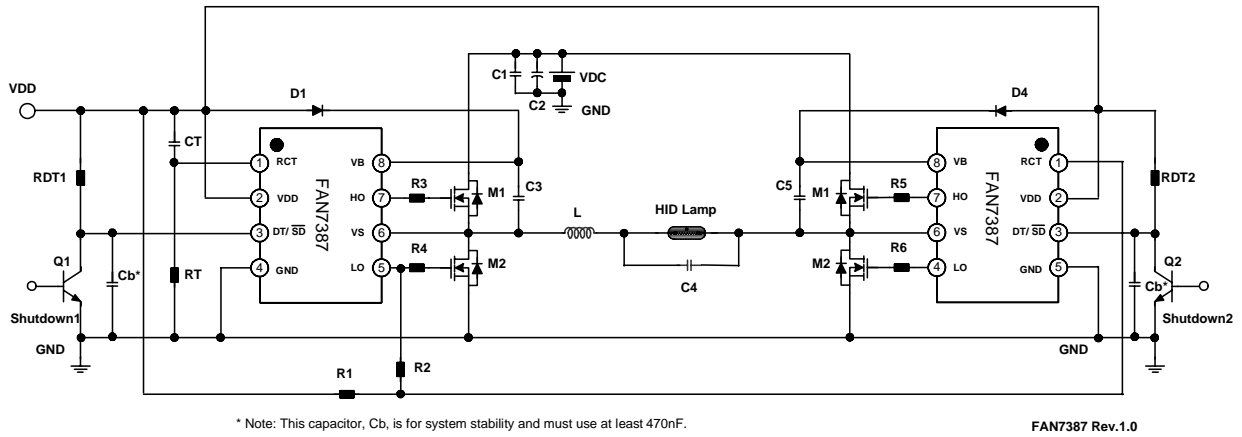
VDD
D1
C1
VDC
C2
GND
D4
CT
RCT
1
VB
8
8
VB
RCT
1
RDT1
FAN7387
FAN7387
RDT2
2
VDD
HO
7
R3
M1
C3
C5
M1
R5
7
HO
VDD
2
L
HID Lamp
3
DT/ $\overline{SD}$
VS
6
6
VS
DT/ $\overline{SD}$
3
Q1
Q2
4
GND
LO
5
R4
M2
M2
R6
4
LO
GND
5
Cb*
RT
Cb*
C4
Shutdown1
Shutdown2
GND
GND
R2
R1

* Note: This capacitor, Cb, is for system stability and must use at least 470nF.

FAN7387 Rev.1.0